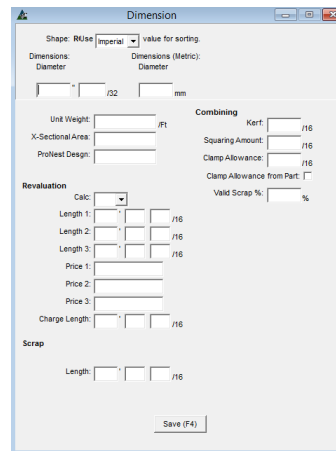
Dimension

Shape: R Use Imperial value for sorting.

Dimensions:
Diameter

Dimensions (Metric):
Diameter

" /32 mm

Unit Weight: /Ft
X-Sectional Area:
ProNest Desgn:

Combining
Kerf: /16
Squaring Amount: /16
Clamp Allowance: /16
Clamp Allowance from Part:
Valid Scrap %: %

Revaluation
Calc:
Length 1: ' /16
Length 2: ' /16
Length 3: ' /16
Price 1:
Price 2:
Price 3:
Charge Length: ' /16

Scrap
Length: ' /16

Save (F4)